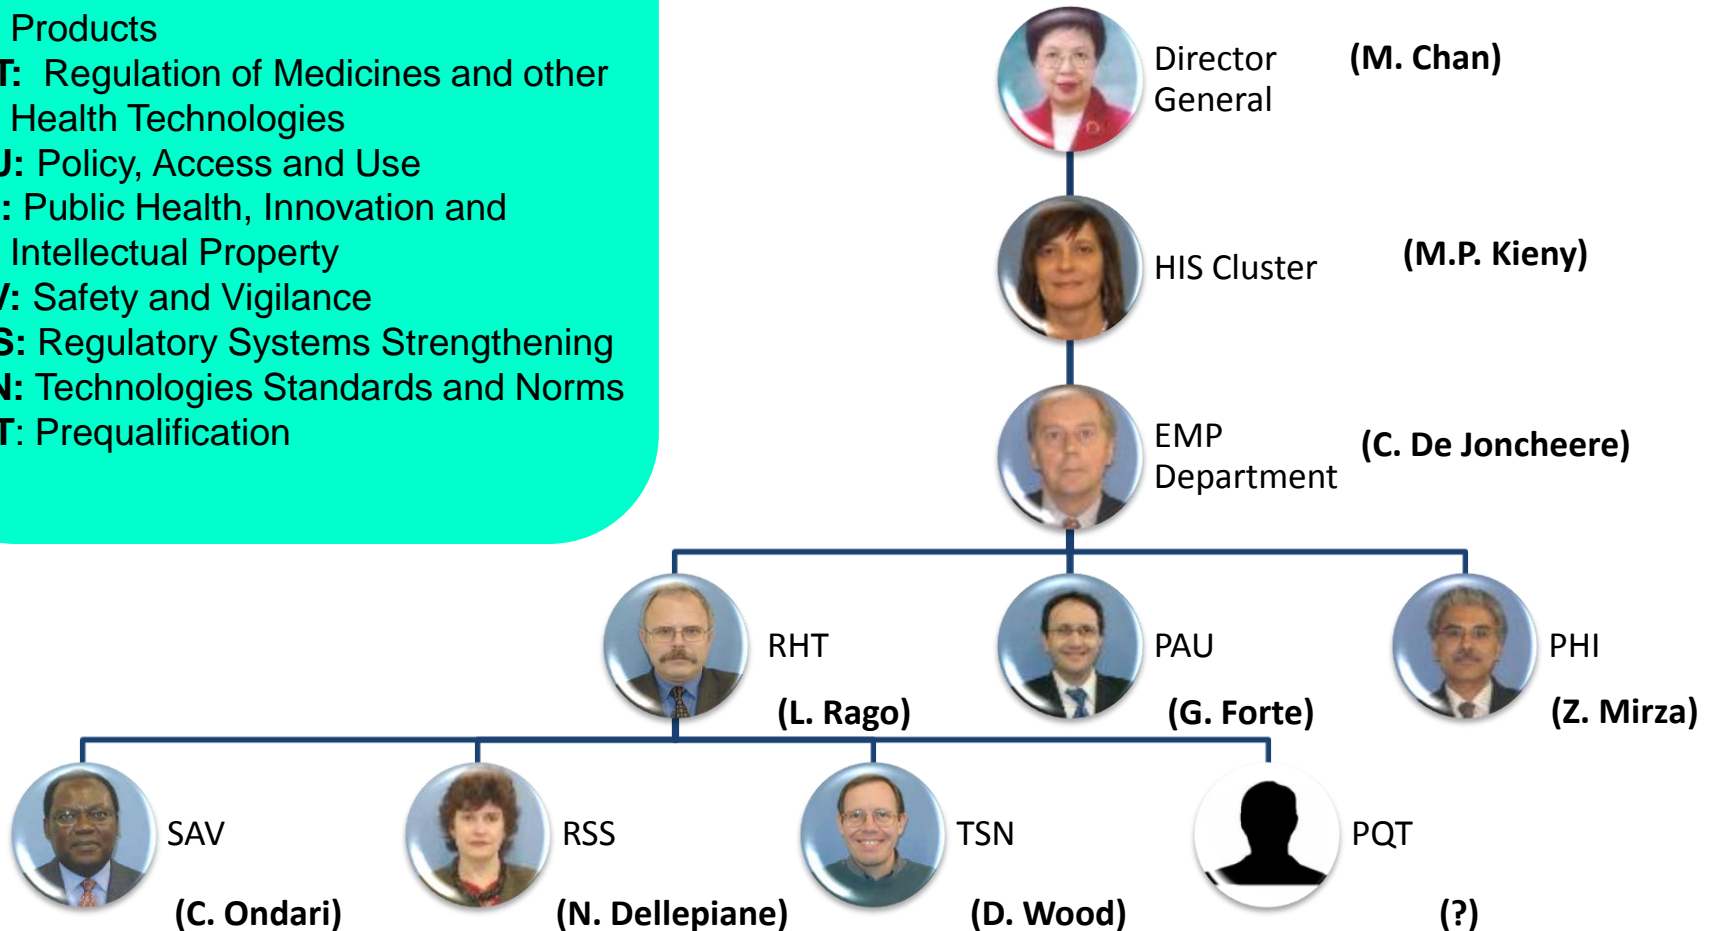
Products
T: Regulation of Medicines and other Health Technologies
J: Policy, Access and Use
: Public Health, Innovation and Intellectual Property
/: Safety and Vigilance
S: Regulatory Systems Strengthening
N: Technologies Standards and Norms
T: Prequalification

Director General (M. Chan)

HIS Cluster (M.P. Kieny)

EMP Department (C. De Joncheere)

RHT (L. Rago)

PAU (G. Forte)

PHI (Z. Mirza)

SAV (C. Ondari)

RSS (N. Dellepiane)

TSN (D. Wood)

PQT (?)